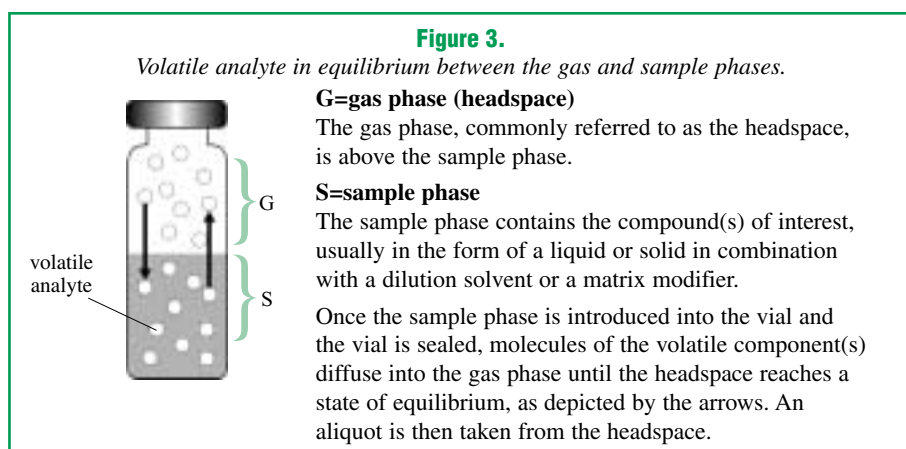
Figure 3.

Volatile analyte in equilibrium between the gas and sample phases.

G

S

volatile analyte

G=gas phase (headspace)
The gas phase, commonly referred to as the headspace, is above the sample phase.

S=sample phase
The sample phase contains the compound(s) of interest, usually in the form of a liquid or solid in combination with a dilution solvent or a matrix modifier.

Once the sample phase is introduced into the vial and the vial is sealed, molecules of the volatile component(s) diffuse into the gas phase until the headspace reaches a state of equilibrium, as depicted by the arrows. An aliquot is then taken from the headspace.